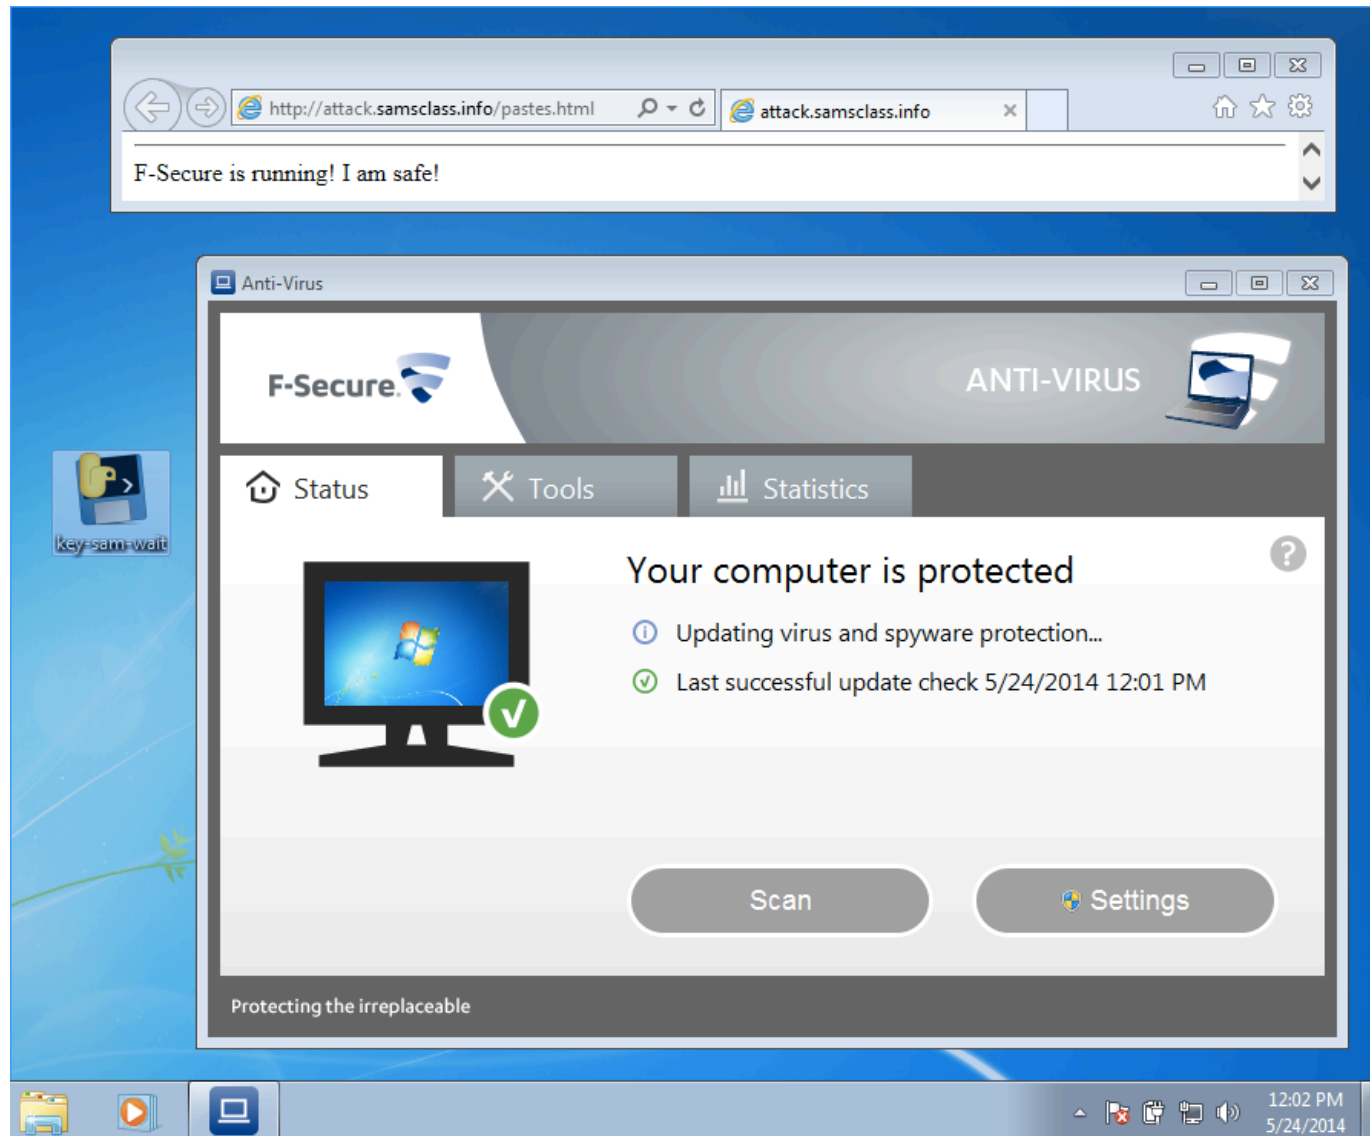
http://attack.samsclass.info/pastes.html

attack.samsclass.info

F-Secure is running! I am safe!

Anti-Virus

F-Secure

ANTI-VIRUS

Status

Tools

Statistics

Your computer is protected

Updating virus and spyware protection...

Last successful update check 5/24/2014 12:01 PM

Scan

Settings

Protecting the irreplaceable

key-sam-wait

12:02 PM
5/24/2014